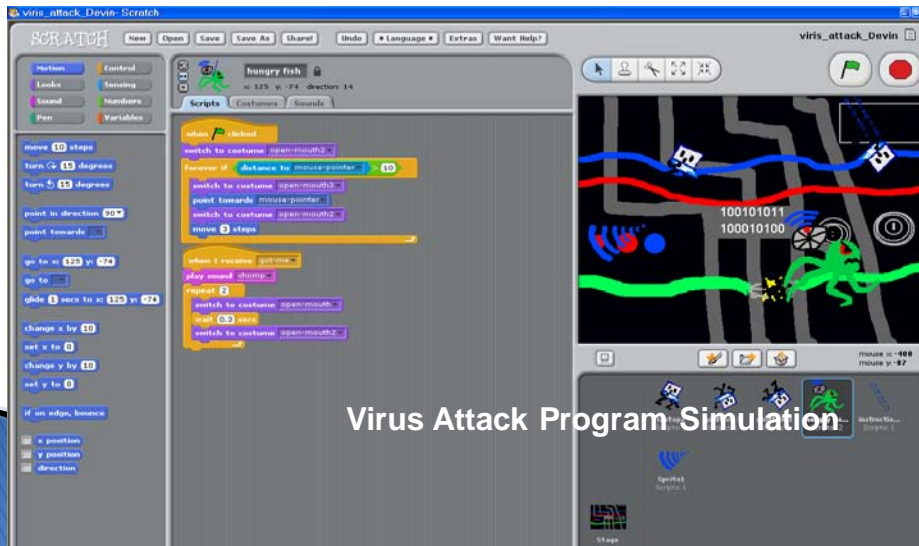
viris_attack_Devin- Scratch

SCRATCH New Open Save Save As Share! Undo Language Extras Want Help?

viris_attack_Devin

Motion Control
Looks Sensing
Sound Numbers
Pen Variables

move 10 steps
turn 15 degrees
turn 15 degrees
point in direction 90
point towards
go to x: 125 y: -74
go to
glide 1 secs to x: 125 y: -74
change x by 10
set x to 0
change y by 10
set y to 0
if on edge, bounce
x position
y position
direction

hungry fish
x: 125 y: -74 direction: 14

Scripts Costumes Sounds

when clicked
switch to costume open-mouth3
forever if distance to mouse-pointer > 10
switch to costume open-mouth3
point towards mouse-pointer
switch to costume open-mouth2
move 3 steps

when I receive got-me
play sound chomp
repeat 2
switch to costume open-mouth
wait 0.3 secs
switch to costume open-mouth2

100101011
100010100

mouse x: -400
mouse y: -87

Virus Attack Program Simulation

Instructio...
Scripts: 1

Sprite8
Scripts: 1

Stage